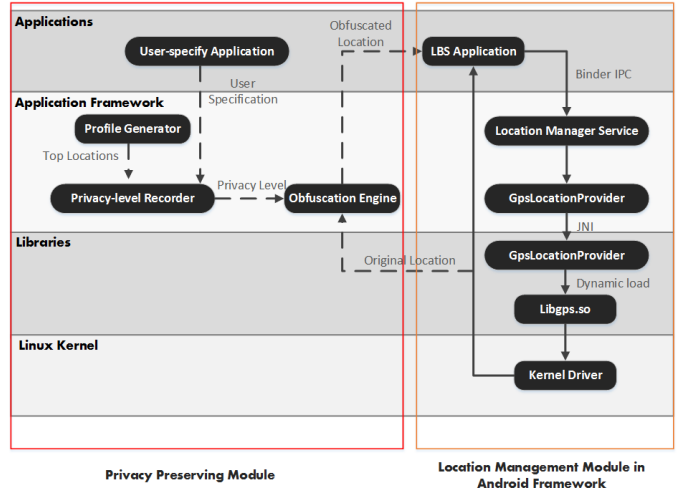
Applications

User-specify Application

Obfuscated Location

LBS Application

User Specification

Binder IPC

Application Framework

Profile Generator

Location Manager Service

Top Locations

Privacy Level

Privacy-level Recorder

Obfuscation Engine

GpsLocationProvider

JNI

Libraries

Original Location

GpsLocationProvider

Dynamic load

Libgps.so

Linux Kernel

Kernel Driver

Privacy Preserving Module

Location Management Module in Android Framework